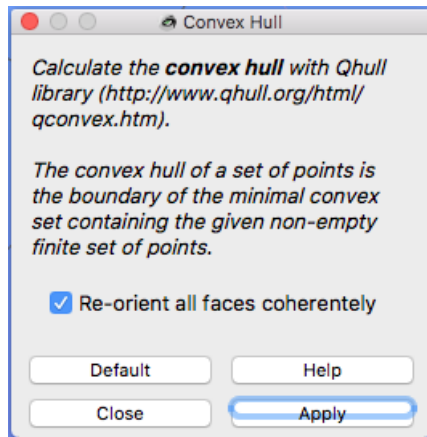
Convex Hull

Calculate the **convex hull** with Qhull library (http://www.qhull.org/html/qconvex.htm).

The convex hull of a set of points is the boundary of the minimal convex set containing the given non-empty finite set of points.

Re-orient all faces coherently

Default

Help

Close

Apply